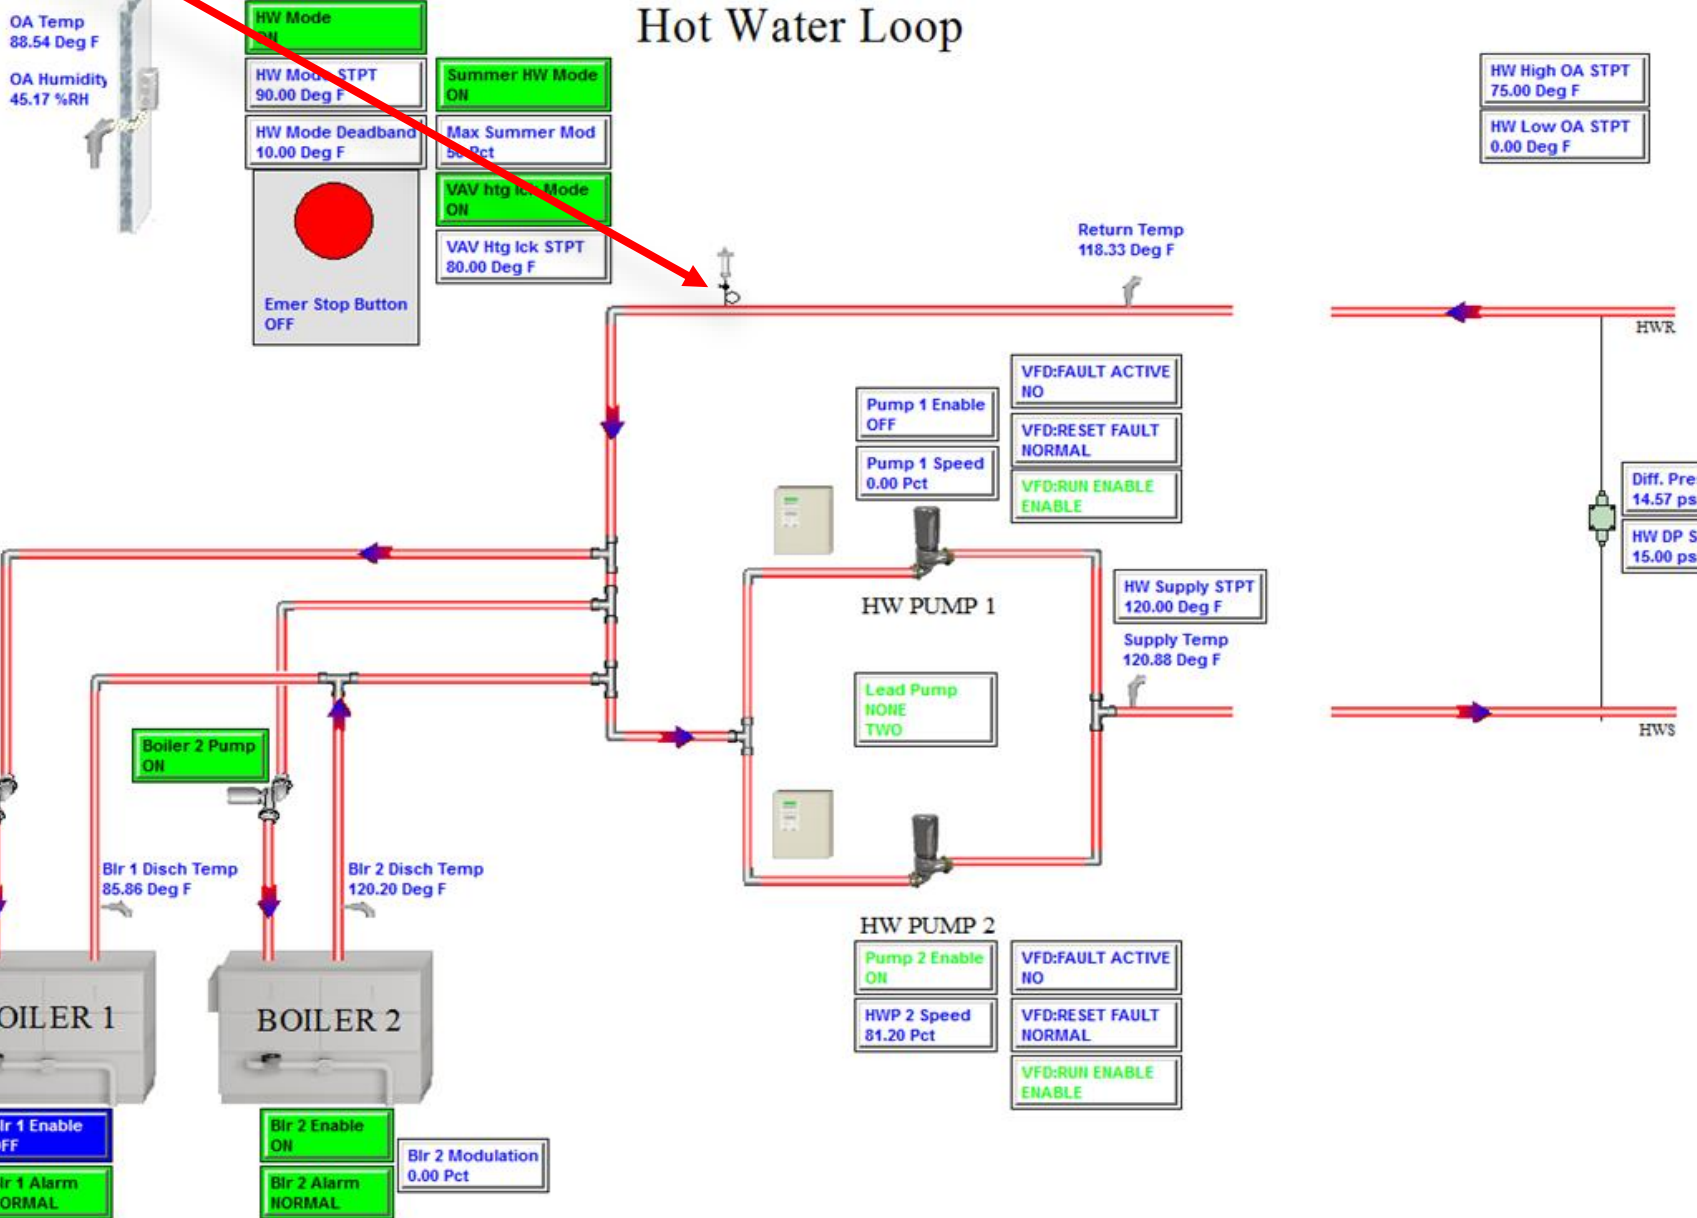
Hot Water Loop

OA Temp
88.54 Deg F

OA Humidity
45.17 %RH

HW Mode
ON

HW Mode STPT
90.00 Deg F

HW Mode Deadband
10.00 Deg F

Summer HW Mode
ON

Max Summer Mod
50 Pct

VAV htg lck Mode
ON

VAV Htg lck STPT
80.00 Deg F

Emer Stop Button
OFF

HW High OA STPT
75.00 Deg F

HW Low OA STPT
0.00 Deg F

Return Temp
118.33 Deg F

HWR

VFD:FAULT ACTIVE
NO

Pump 1 Enable
OFF

VFD:RESET FAULT
NORMAL

Pump 1 Speed
0.00 Pct

VFD:RUN ENABLE
ENABLE

Diff. Pre
14.57 ps

HW DP S
15.00 ps

HW PUMP 1

HW Supply STPT
120.00 Deg F

Supply Temp
120.88 Deg F

Lead Pump
NONE
TWO

HWS

Boiler 2 Pump
ON

Blr 1 Disch Temp
85.86 Deg F

Blr 2 Disch Temp
120.20 Deg F

HW PUMP 2

Pump 2 Enable
ON

VFD:FAULT ACTIVE
NO

HWP 2 Speed
81.20 Pct

VFD:RESET FAULT
NORMAL

VFD:RUN ENABLE
ENABLE

OILER 1

BOILER 2

lr 1 Enable
FF

lr 1 Alarm
ORMAL

Blr 2 Enable
ON

Blr 2 Alarm
NORMAL

Blr 2 Modulation
0.00 Pct